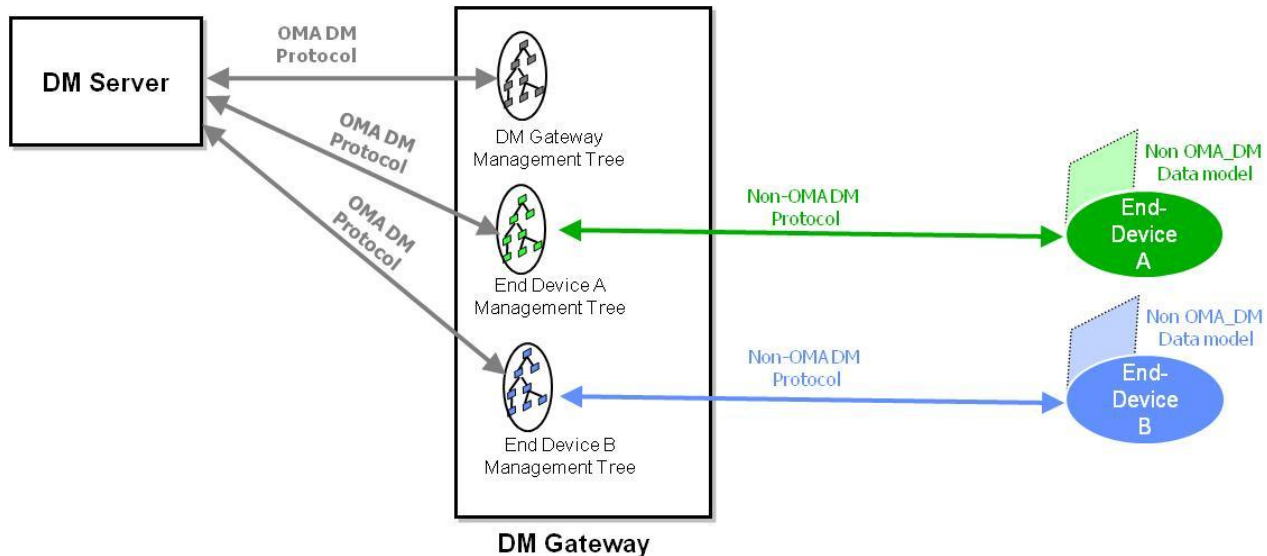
DM Server

OMA DM Protocol

OMA DM Protocol

OMA DM Protocol

DM Gateway Management Tree

End Device A Management Tree

End Device B Management Tree

DM Gateway

Non-OMA DM Protocol

Non-OMA DM Protocol

Non OMA_DM Data model

End-Device A

Non OMA_DM Data model

End-Device B